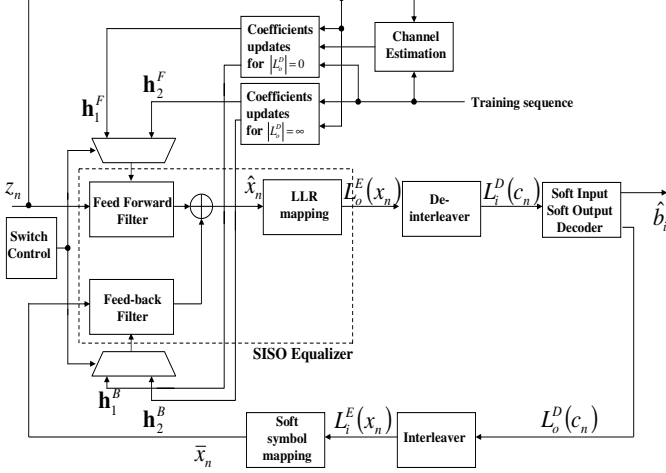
Coefficients updates for $|L_o^D| = 0$

Channel Estimation

$\mathbf{h}_1^F$

$\mathbf{h}_2^F$

Coefficients updates for $|L_o^D| = \infty$

Training sequence

$z_n$

Feed Forward Filter

$\hat{x}_n$

LLR mapping

$L_o^E(x_n)$

De-interleaver

$L_i^D(c_n)$

Soft Input Soft Output Decoder

$\hat{b}_i$

Switch Control

Feed-back Filter

SISO Equalizer

$\mathbf{h}_1^B$

$\mathbf{h}_2^B$

Soft symbol mapping

$L_i^E(x_n)$

Interleaver

$L_o^D(c_n)$

$\bar{x}_n$